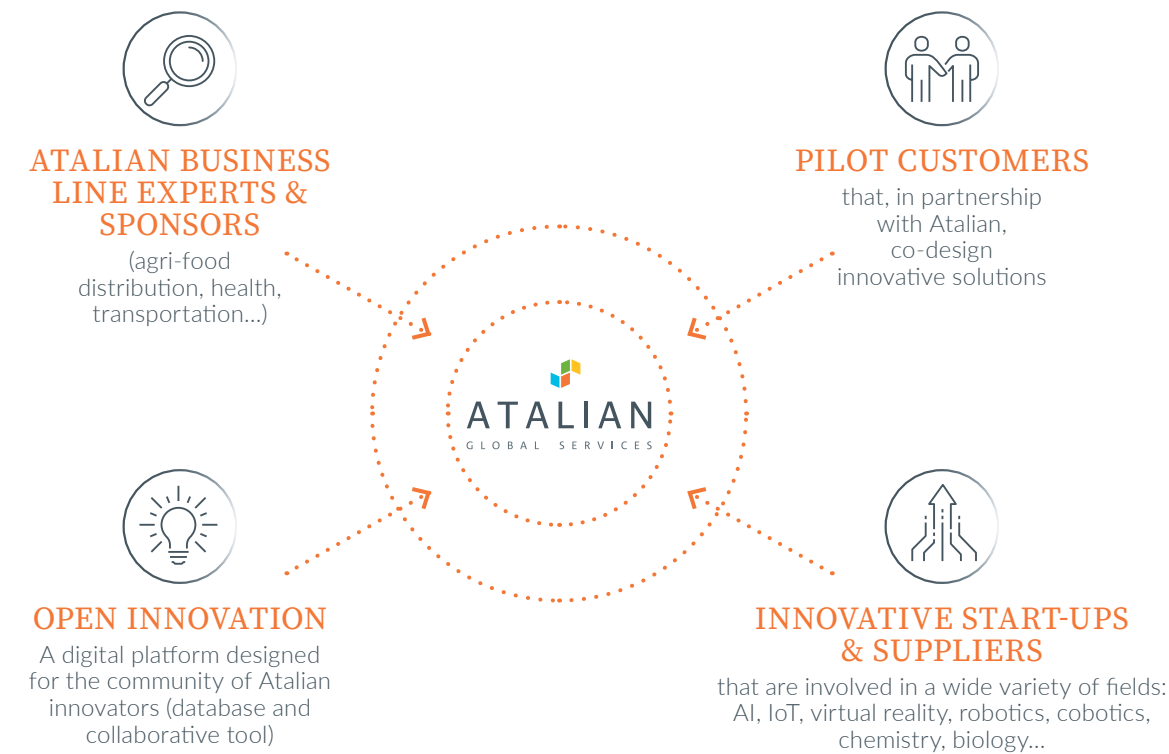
ATALIAN BUSINESS LINE EXPERTS & SPONSORS
(agri-food distribution, health, transportation...)

PILOT CUSTOMERS
that, in partnership with Atalian, co-design innovative solutions

ATALIAN
GLOBAL SERVICES

OPEN INNOVATION
A digital platform designed for the community of Atalian innovators (database and collaborative tool)

INNOVATIVE START-UPS & SUPPLIERS
that are involved in a wide variety of fields: AI, IoT, virtual reality, robotics, cobotics, chemistry, biology...